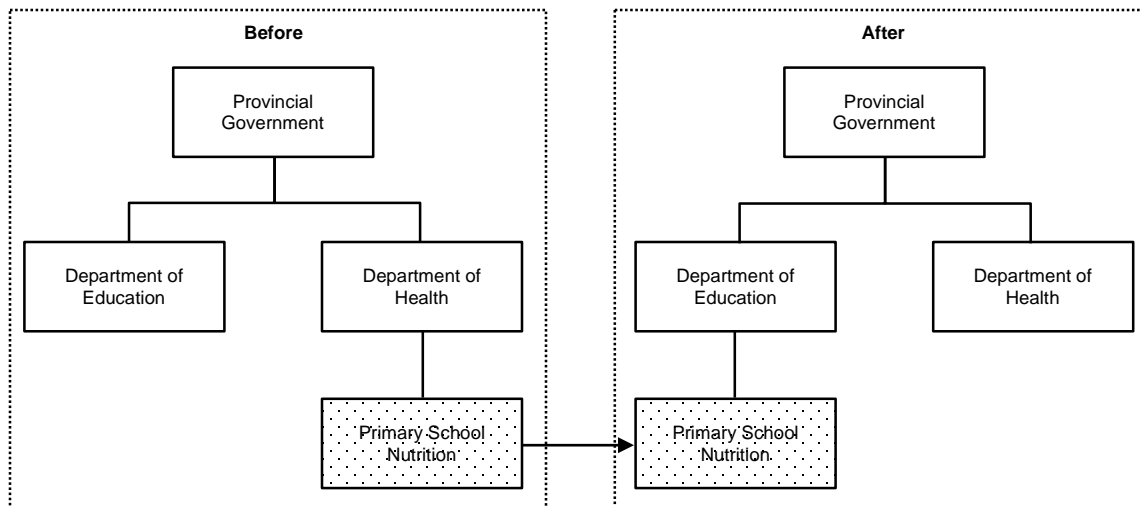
Before

Provincial Government

Department of Education

Department of Health

Primary School Nutrition

After

Provincial Government

Department of Education

Department of Health

Primary School Nutrition